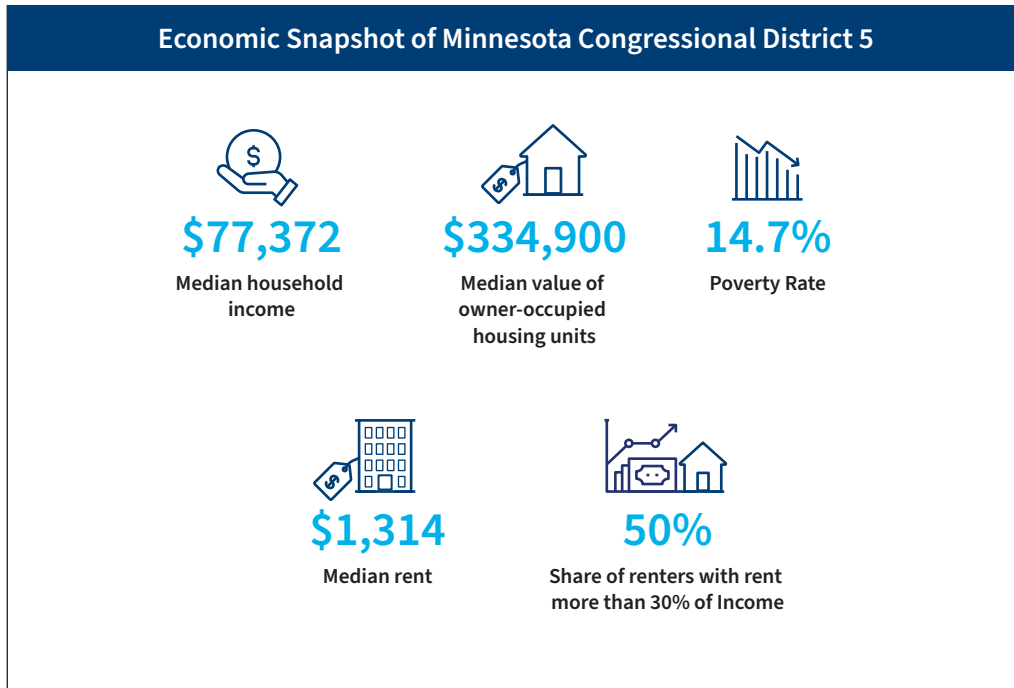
Economic Snapshot of Minnesota Congressional District 5

$

$77,372
Median household income

$

$334,900
Median value of owner-occupied housing units

14.7%
Poverty Rate

$

$1,314
Median rent

50%
Share of renters with rent more than 30% of Income